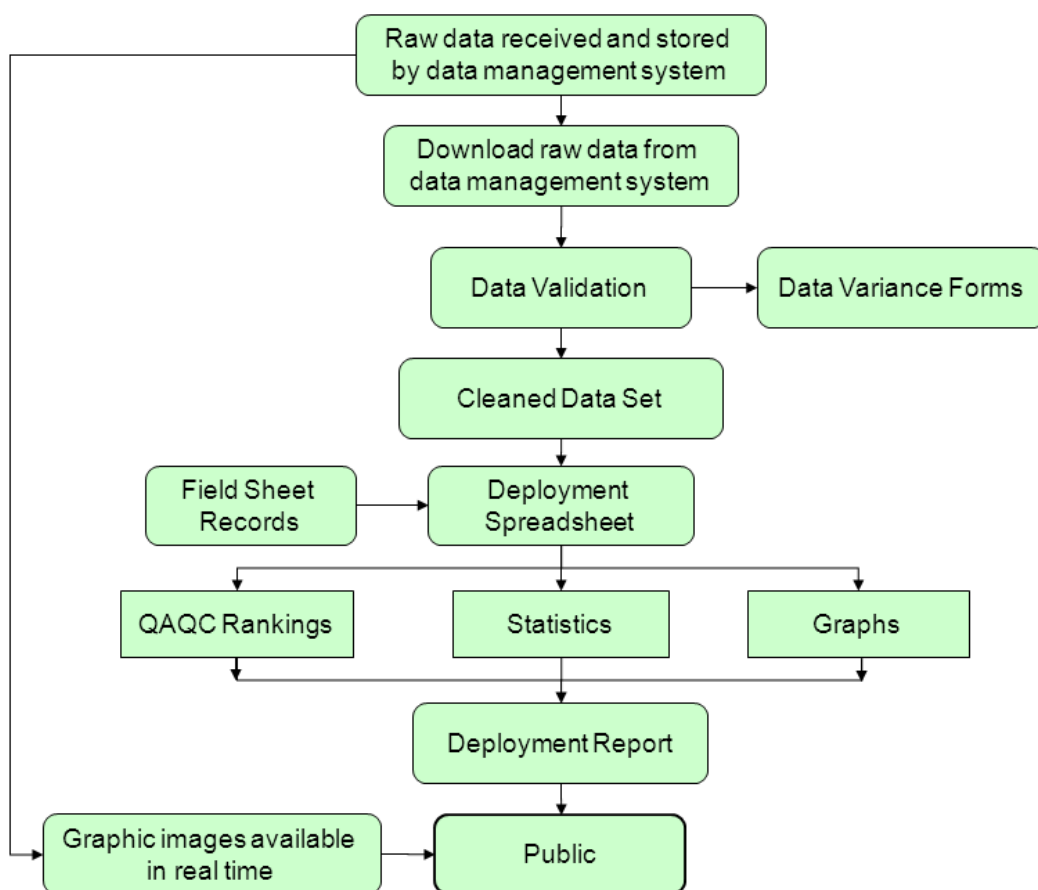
Raw data received and stored by data management system

Download raw data from data management system

Data Validation

Data Variance Forms

Cleaned Data Set

Field Sheet Records

Deployment Spreadsheet

QAQC Rankings

Statistics

Graphs

Deployment Report

Graphic images available in real time

Public